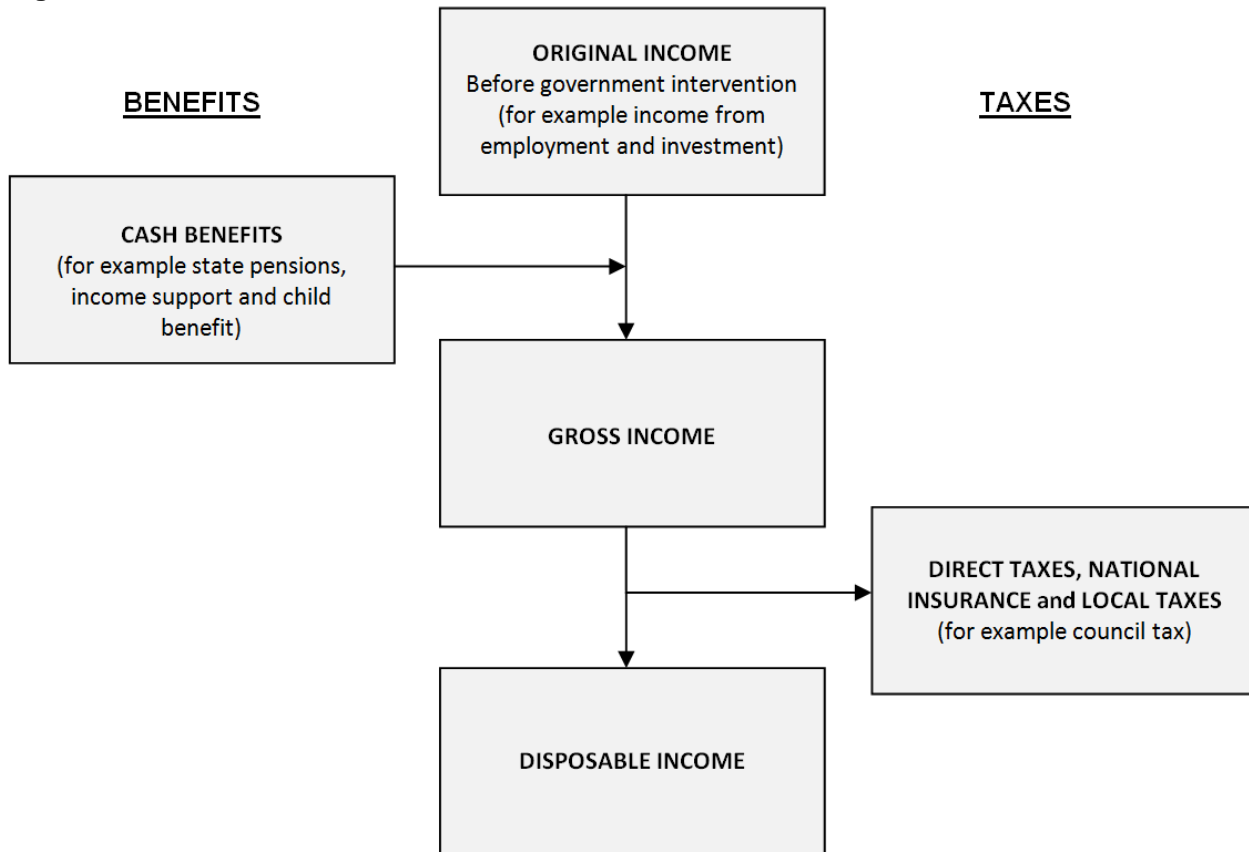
ORIGINAL INCOME
Before government intervention
(for example income from employment and investment)

BENEFITS

TAXES

CASH BENEFITS
(for example state pensions, income support and child benefit)

GROSS INCOME

DIRECT TAXES, NATIONAL INSURANCE and LOCAL TAXES
(for example council tax)

DISPOSABLE INCOME